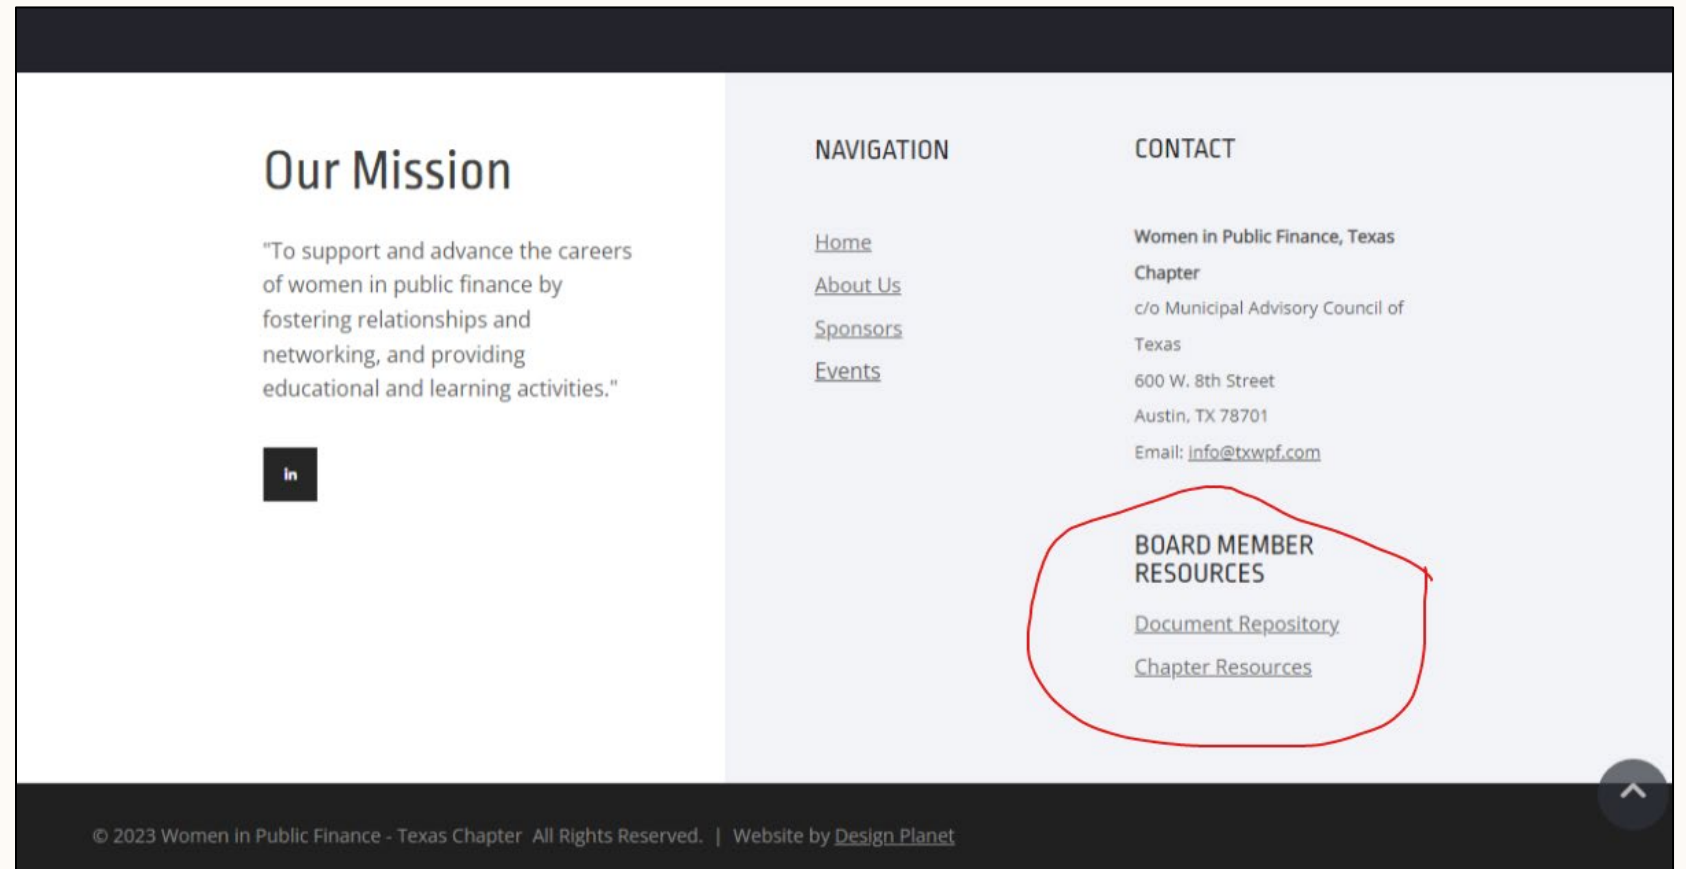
Our Mission

"To support and advance the careers of women in public finance by fostering relationships and networking, and providing educational and learning activities."

in

NAVIGATION

Home

About Us

Sponsors

Events

CONTACT

Women in Public Finance, Texas Chapter

c/o Municipal Advisory Council of Texas

600 W. 8th Street

Austin, TX 78701

Email: info@txwpf.com

BOARD MEMBER RESOURCES

Document Repository

Chapter Resources

© 2023 Women in Public Finance - Texas Chapter All Rights Reserved. | Website by Design Planet